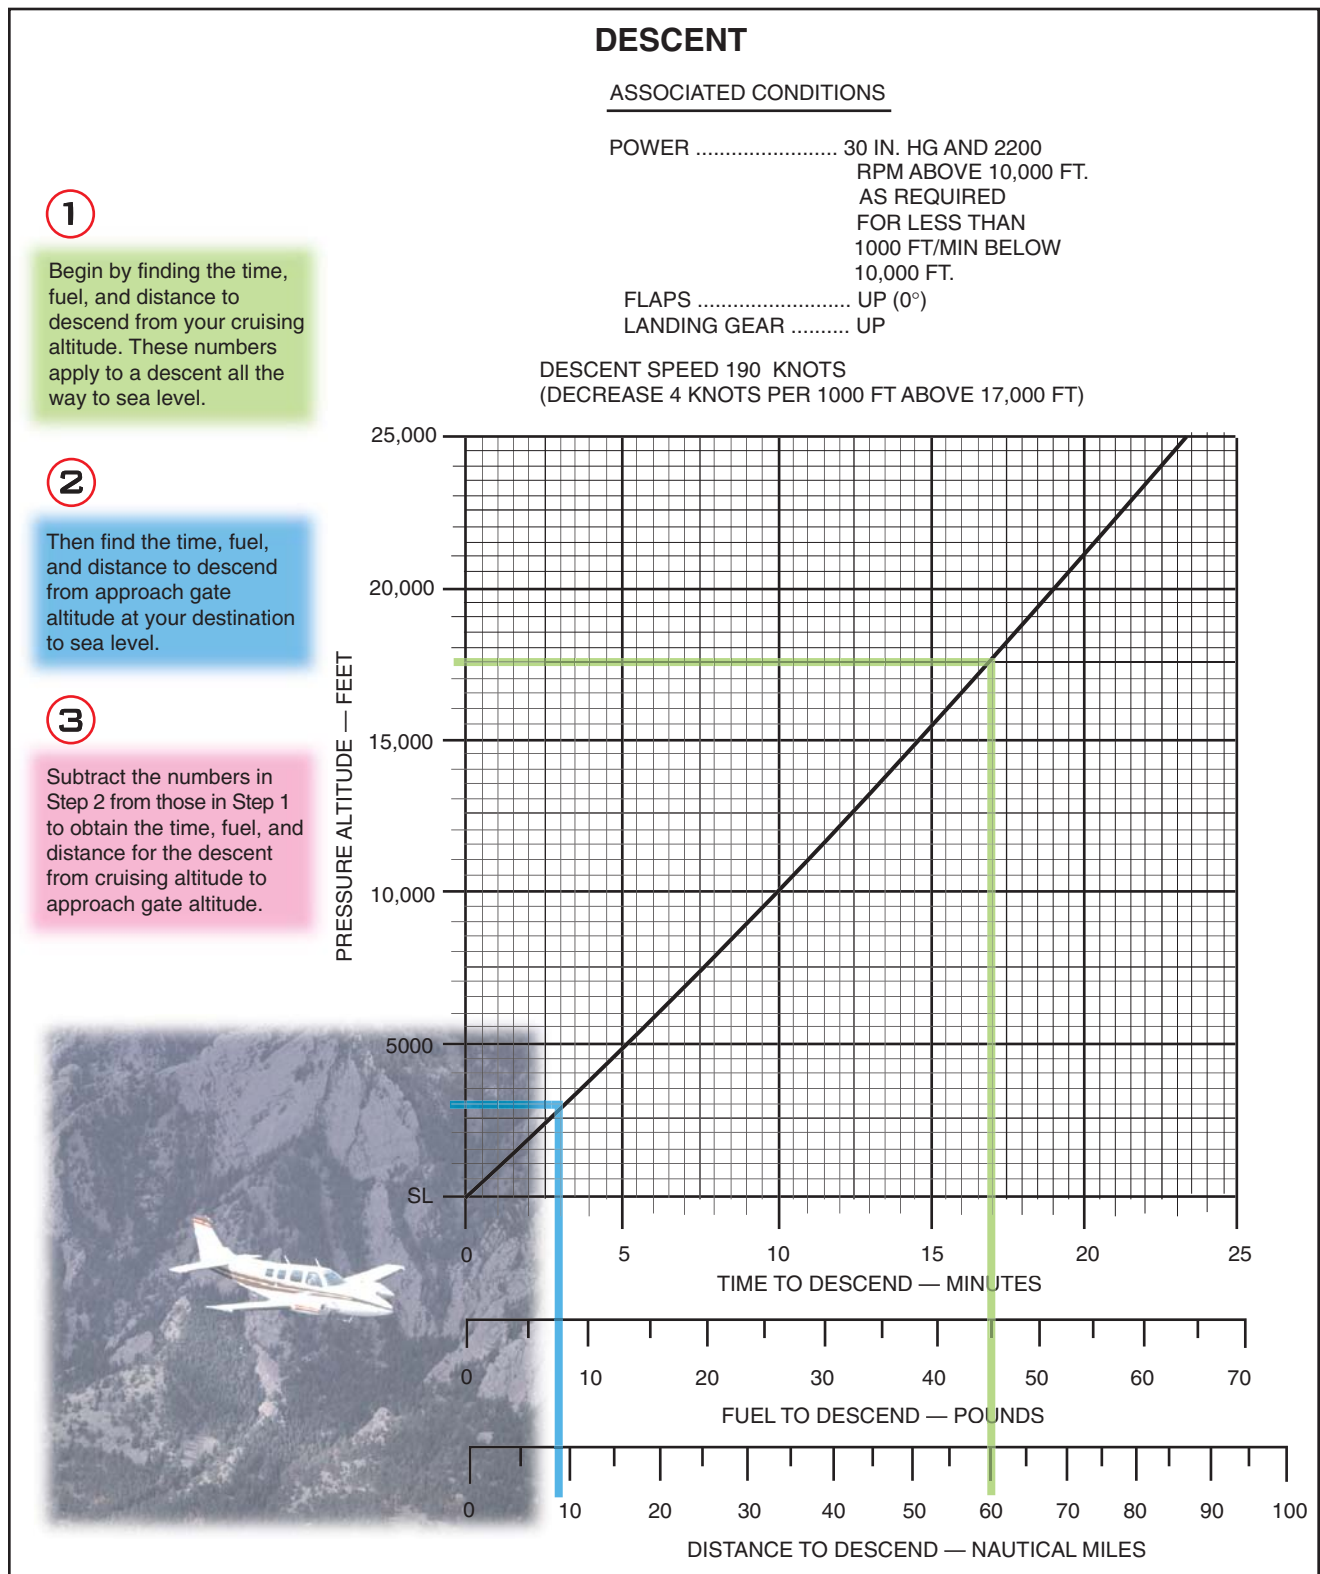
DESCENT

ASSOCIATED CONDITIONS

POWER ........................ 30 IN. HG AND 2200 RPM ABOVE 10,000 FT. AS REQUIRED FOR LESS THAN 1000 FT/MIN BELOW 10,000 FT.
FLAPS .......................... UP (0°)
LANDING GEAR .......... UP

DESCENT SPEED 190 KNOTS
(DECREASE 4 KNOTS PER 1000 FT ABOVE 17,000 FT)

1

Begin by finding the time, fuel, and distance to descend from your cruising altitude. These numbers apply to a descent all the way to sea level.

2

Then find the time, fuel, and distance to descend from approach gate altitude at your destination to sea level.

3

Subtract the numbers in Step 2 from those in Step 1 to obtain the time, fuel, and distance for the descent from cruising altitude to approach gate altitude.

PRESSURE ALTITUDE — FEET

25,000
20,000
15,000
10,000
5000
SL

0 5 10 15 20 25
TIME TO DESCEND — MINUTES

0 10 20 30 40 50 60 70
FUEL TO DESCEND — POUNDS

0 10 20 30 40 50 60 70 80 90 100
DISTANCE TO DESCEND — NAUTICAL MILES